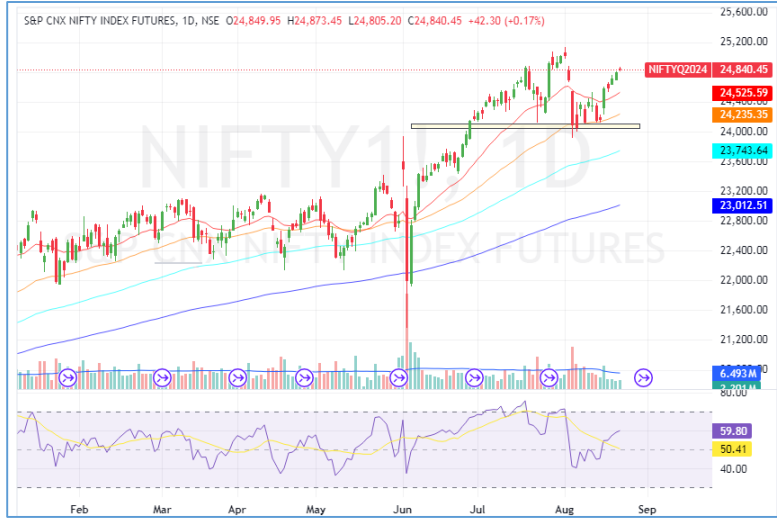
S&P CNX NIFTY INDEX FUTURES, 1D, NSE O24,849.95 H24,873.45 L24,805.20 C24,840.45 +42.30 (+0.17%)

NIFTY1! 1D
S&P CNX NIFTY INDEX FUTURES

25,600.00
25,200.00
NIFTYQ2024 24,840.45
24,525.59
24,235.35
24,000.00
23,743.64
23,600.00
23,200.00
23,012.51
22,400.00
22,000.00
21,600.00
21,200.00
6.493 M
2.201 M
80.00
59.80
50.41
40.00

Feb
Mar
Apr
May
Jun
Jul
Aug
Sep